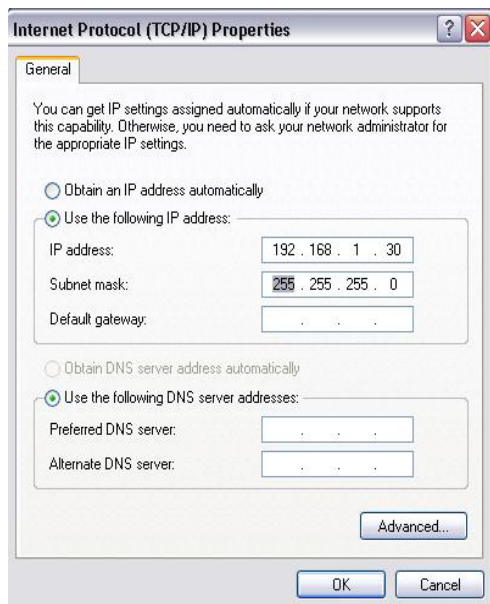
Internet Protocol (TCP/IP) Properties

?

General

You can get IP settings assigned automatically if your network supports this capability. Otherwise, you need to ask your network administrator for the appropriate IP settings.

Obtain an IP address automatically

Use the following IP address:

IP address: 192 . 168 . 1 . 30

Subnet mask: 255 . 255 . 255 . 0

Default gateway: . . .

Obtain DNS server address automatically

Use the following DNS server addresses:

Preferred DNS server: . . .

Alternate DNS server: . . .

Advanced...

OK

Cancel